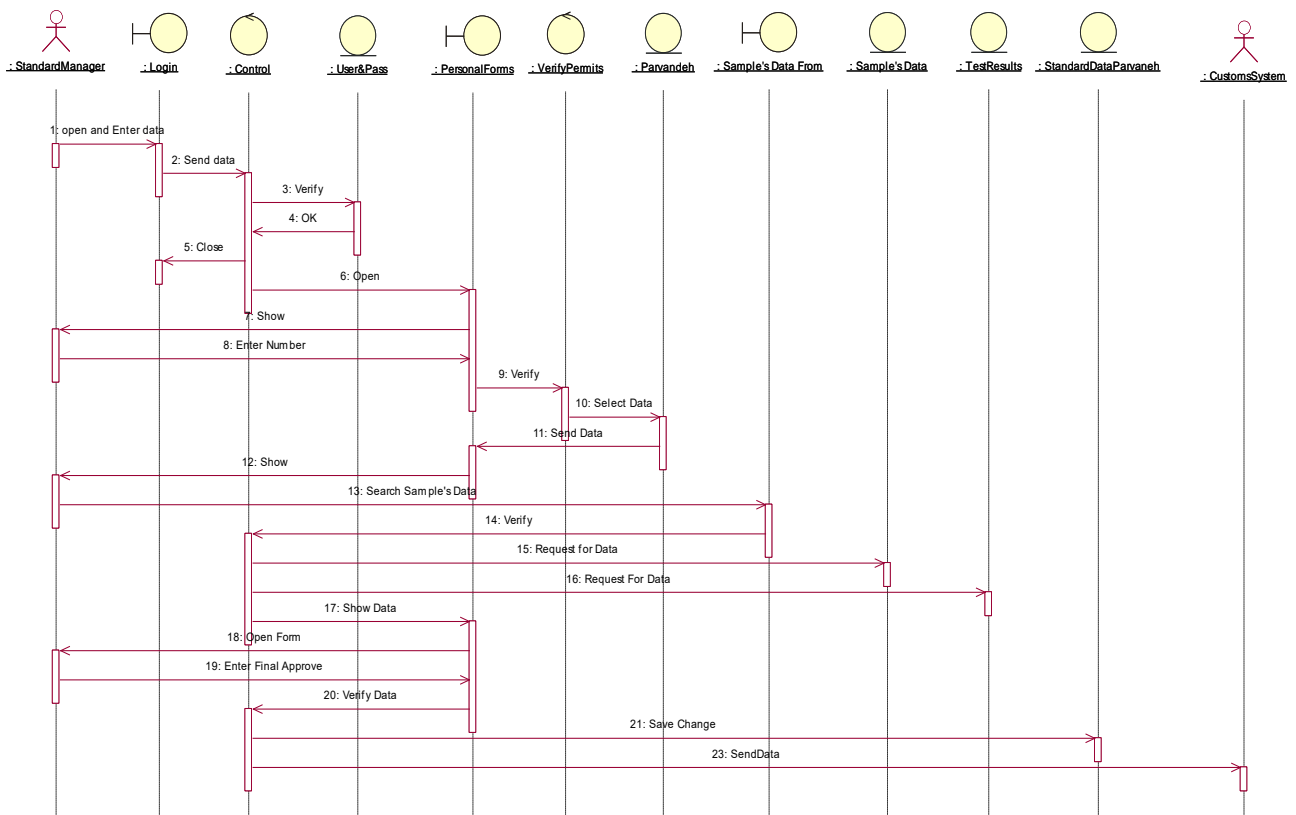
: StandardManager
: Login
: Control
: User&Pass
: PersonalForms
: VerifyPermits
: Parvandeh
: Sample's Data From
: Sample's Data
: TestResults
: StandardDataParvaneh
: CustomsSystem

1: open and Enter data
2: Send data
3: Verify
4: OK
5: Close
6: Open
7: Show
8: Enter Number
9: Verify
10: Select Data
11: Send Data
12: Show
13: Search Sample's Data
14: Verify
15: Request for Data
16: Request For Data
17: Show Data
18: Open Form
19: Enter Final Approve
20: Verify Data
21: Save Change
23: SendData